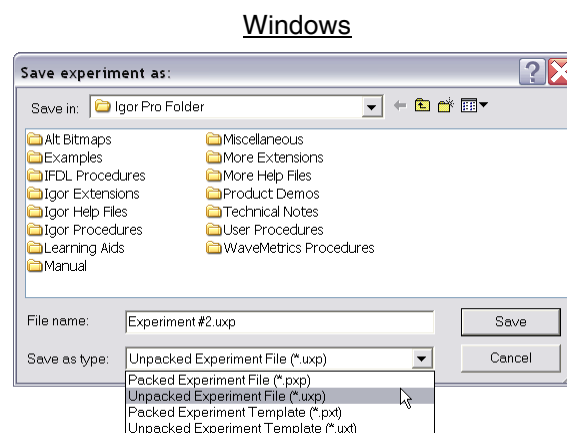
Windows

Save experiment as:

Save in: Igor Pro Folder

Alt Bitmaps
Examples
IFDL Procedures
Igor Extensions
Igor Help Files
Igor Procedures
Learning Aids
Manual

Miscellaneous
More Extensions
More Help Files
Product Demos
Technical Notes
User Procedures
WaveMetrics Procedures

File name: Experiment #2.uxp

Save

Save as type: Unpacked Experiment File (*.uxp)

Cancel

Packed Experiment File (*.pxp)
Unpacked Experiment File (*.uxp)
Packed Experiment Template (*.pxt)
Unpacked Experiment Template (*.uxt)